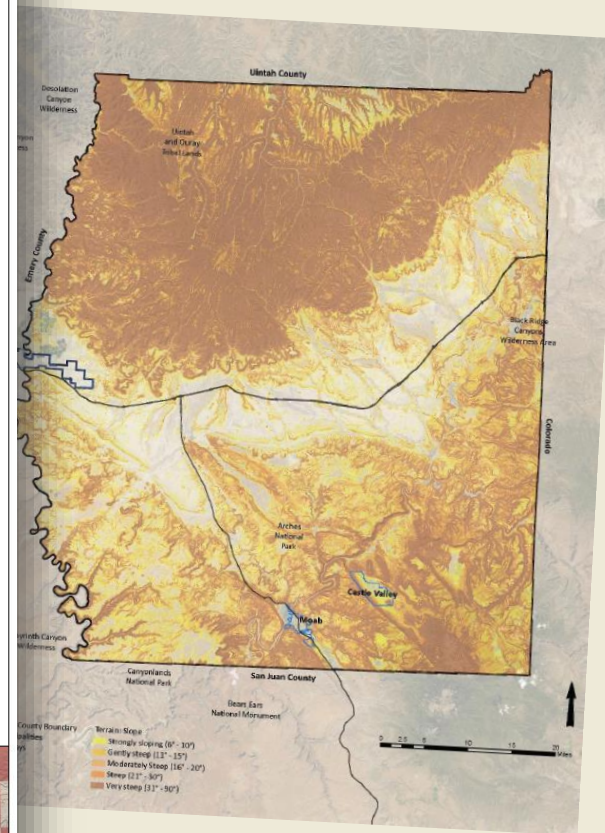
Uintah County

Desolation Canyon Wilderness

Uintah and Ouray Tribal Lands

Emery County

Black Ridge Canyons Wilderness Area

Colorado

Arches National Park

Castle Valley

Moab

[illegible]rinth Canyon Wilderness

Canyonlands National Park

San Juan County

Bears Ears National Monument

County Boundary

Terrain: Slope
Strongly sloping (6° - 10°)
Gently steep (11° - 15°)
Moderately Steep (16° - 20°)
Steep (21° - 30°)
Very steep (31° - 90°)

0 2.5 5 10 15 20 Miles